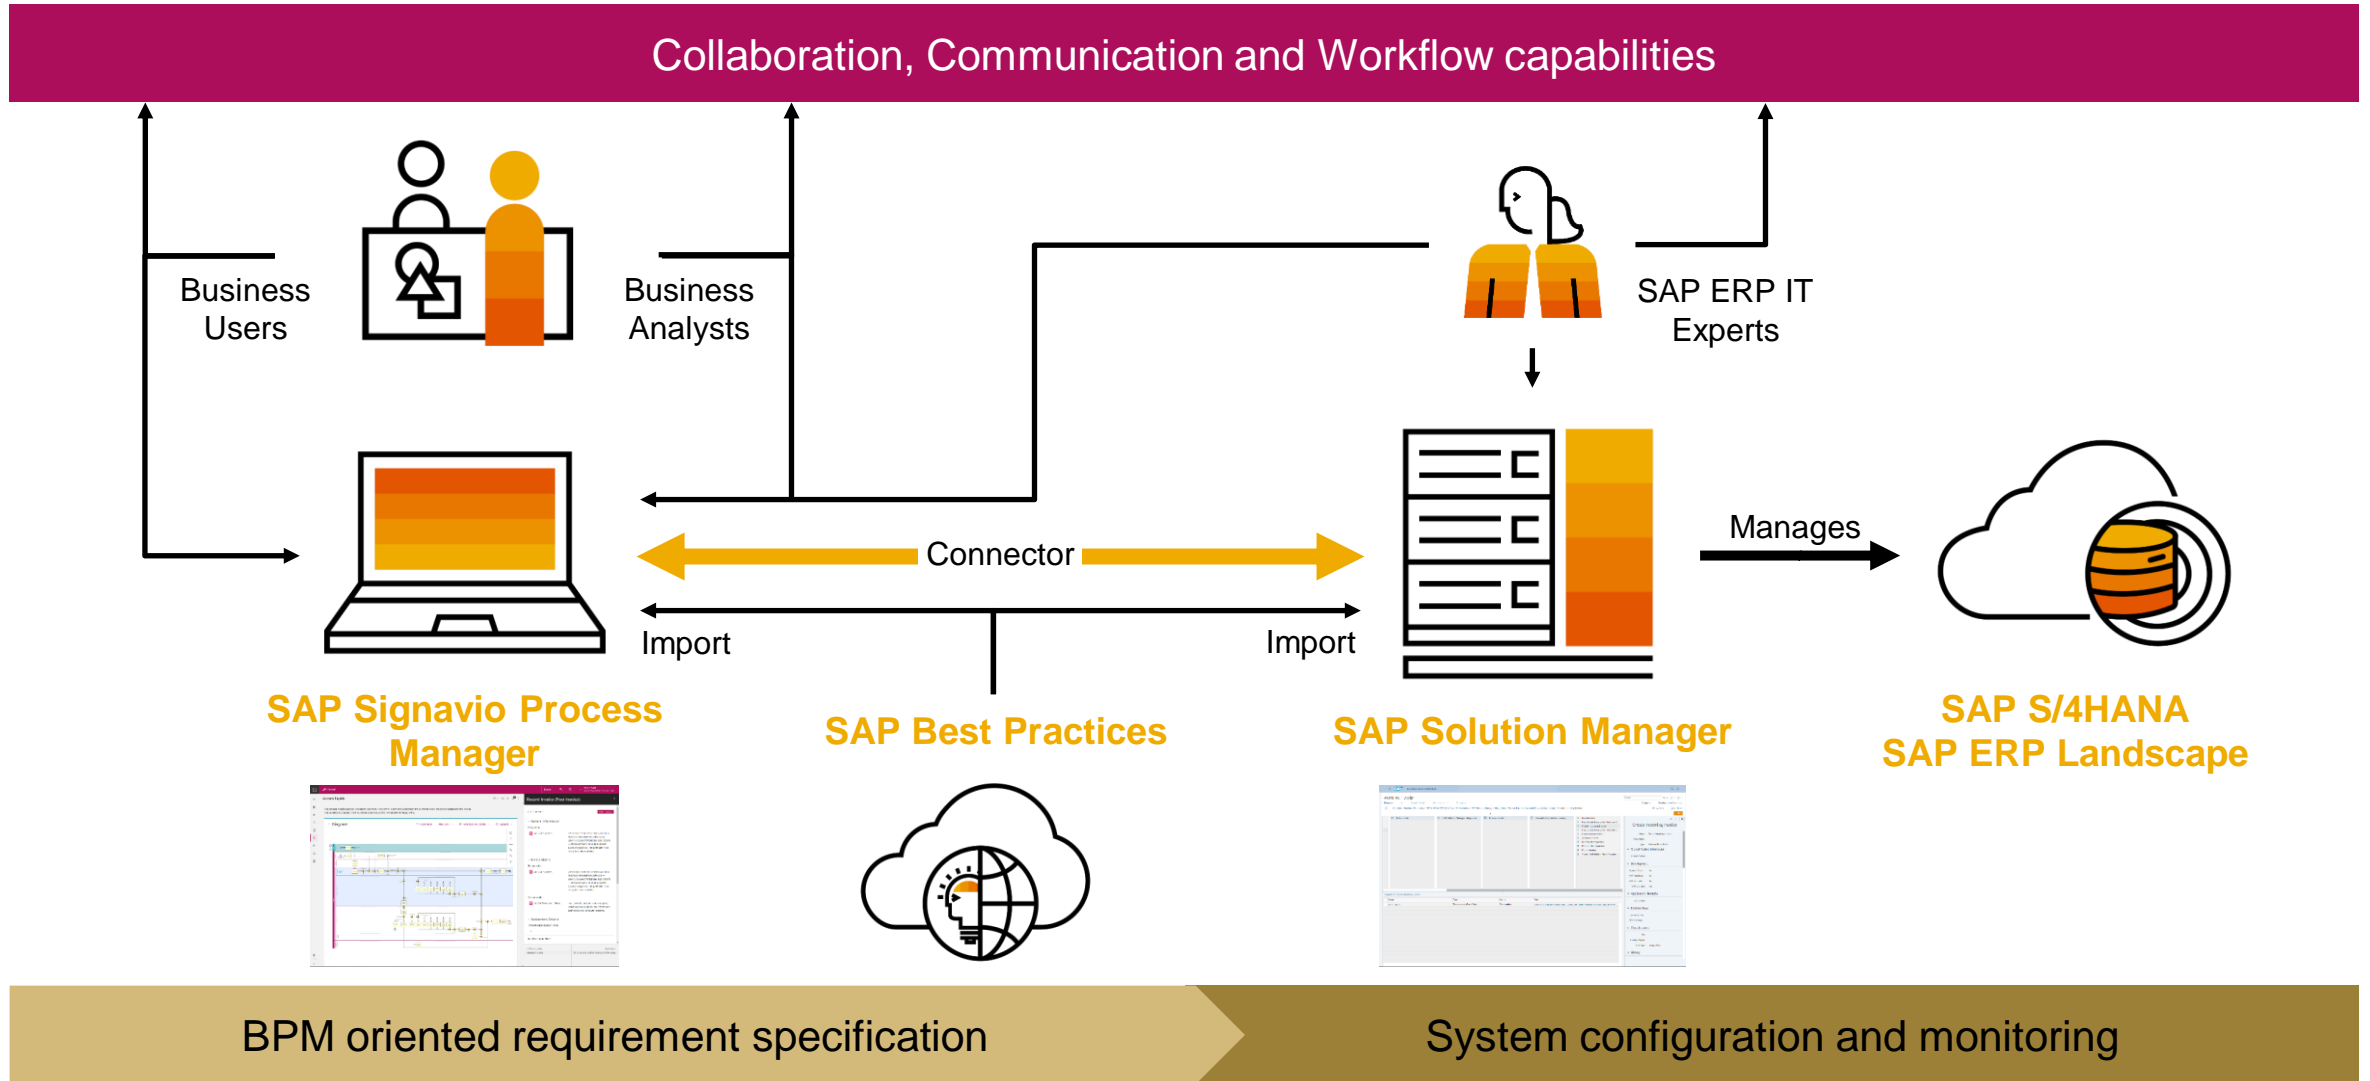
Collaboration, Communication and Workflow capabilities

Business Users

Business Analysts

SAP ERP IT Experts

Connector

Manages

Import

Import

SAP Signavio Process Manager

SAP Best Practices

SAP Solution Manager

SAP S/4HANA
SAP ERP Landscape

BPM oriented requirement specification

System configuration and monitoring